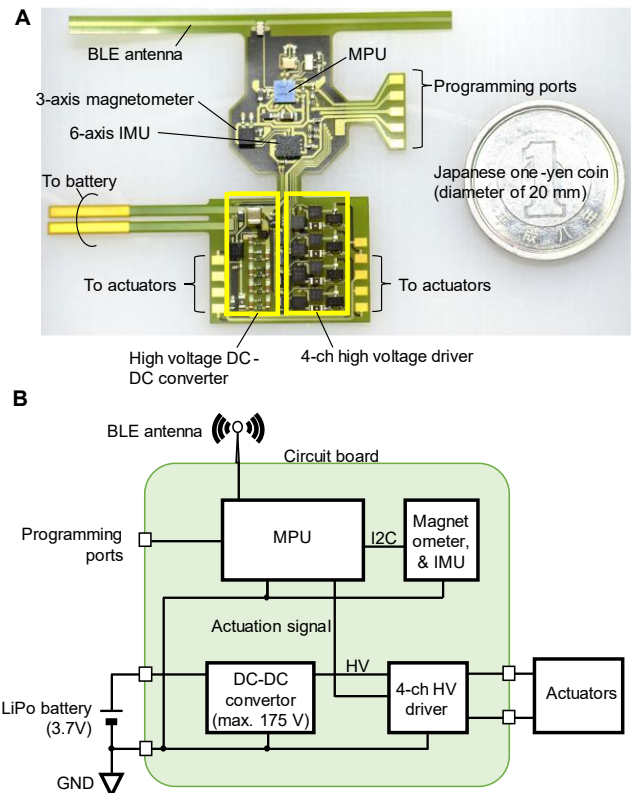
A

BLE antenna

MPU

Programming ports

3-axis magnetometer

6-axis IMU

Japanese one-yen coin (diameter of 20 mm)

To battery

To actuators

To actuators

High voltage DC-DC converter

4-ch high voltage driver

B

BLE antenna

Circuit board

Programming ports

MPU

I2C

Magnet ometer, & IMU

Actuation signal

HV

LiPo battery (3.7V)

DC-DC convertor (max. 175 V)

4-ch HV driver

Actuators

GND